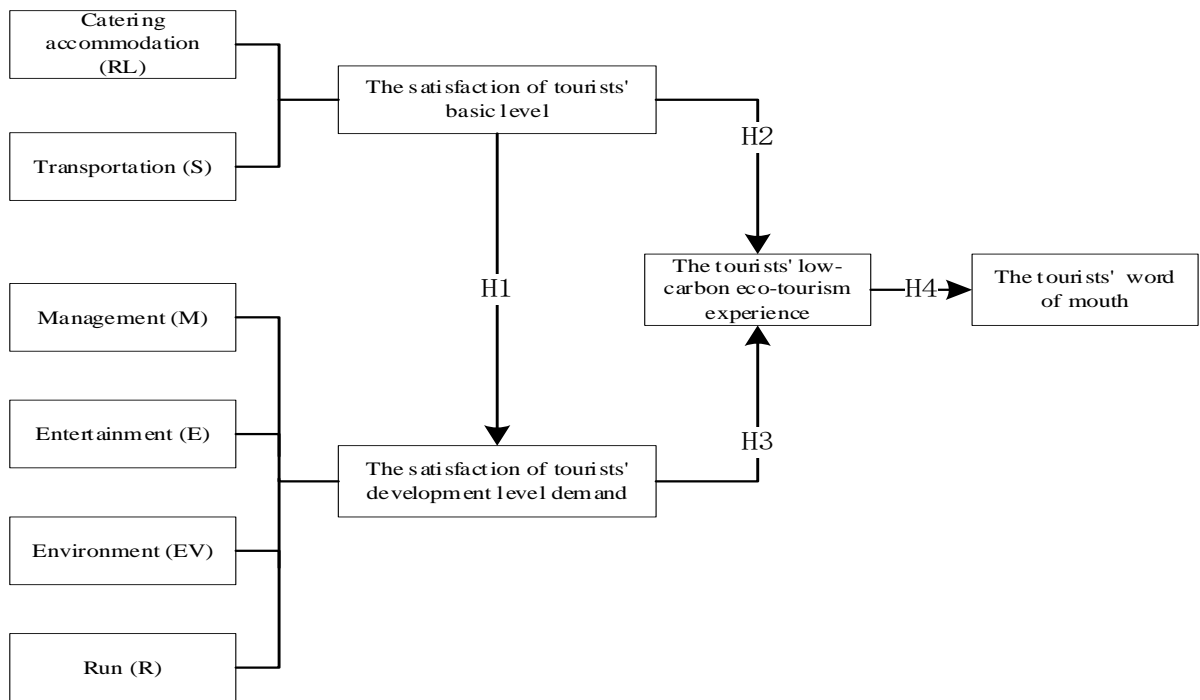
Catering accommodation (RL)

Transportation (S)

The satisfaction of tourists' basic level

H2

H1

The tourists' low-carbon eco-tourism experience

H4

The tourists' word of mouth

Management (M)

Entertainment (E)

H3

The satisfaction of tourists' development level demand

Environment (EV)

Run (R)